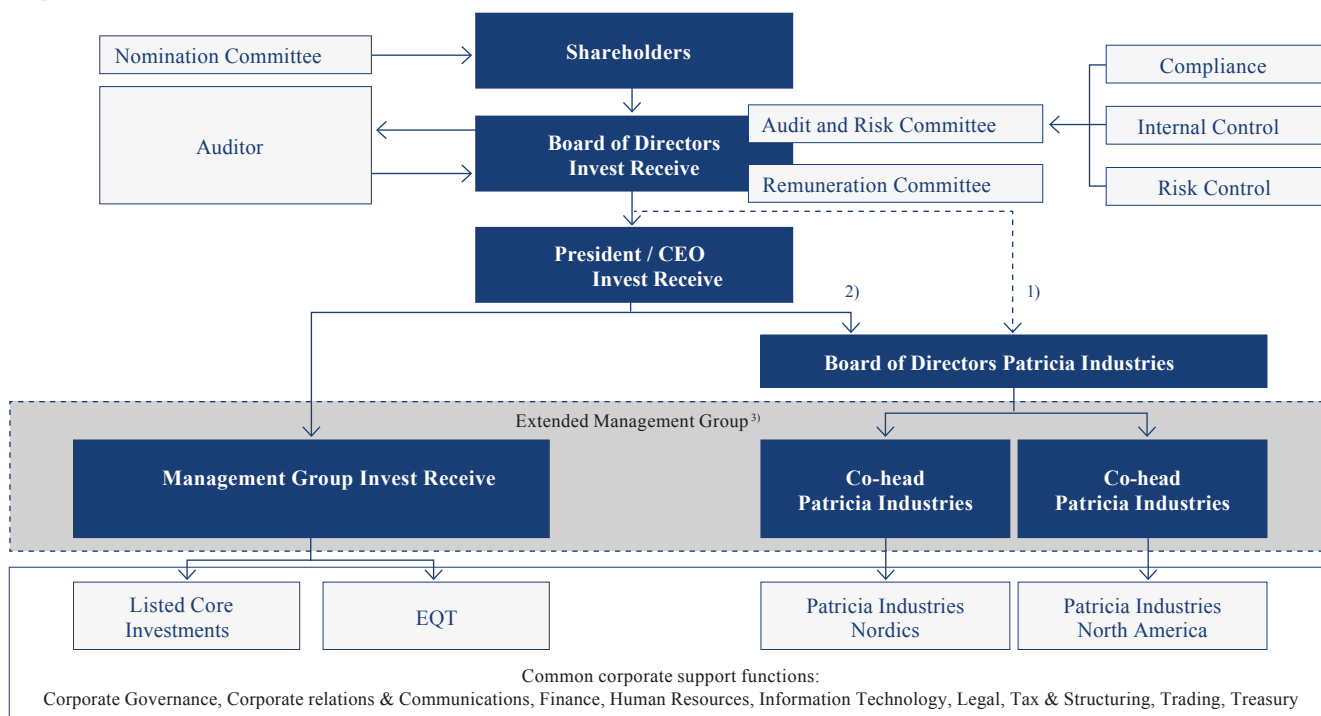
Nomination Committee

Shareholders

Compliance

Auditor

Audit and Risk Committee

Internal Control

Board of Directors Invest Receive

Remuneration Committee

Risk Control

President / CEO Invest Receive

2)

1)

Board of Directors Patricia Industries

Extended Management Group $^{3)}$

Management Group Invest Receive

Co-head Patricia Industries

Co-head Patricia Industries

Listed Core Investments

EQT

Patricia Industries Nordics

Patricia Industries North America

Common corporate support functions:
Corporate Governance, Corporate relations & Communications, Finance, Human Resources, Information Technology, Legal, Tax & Structuring, Trading, Treasury